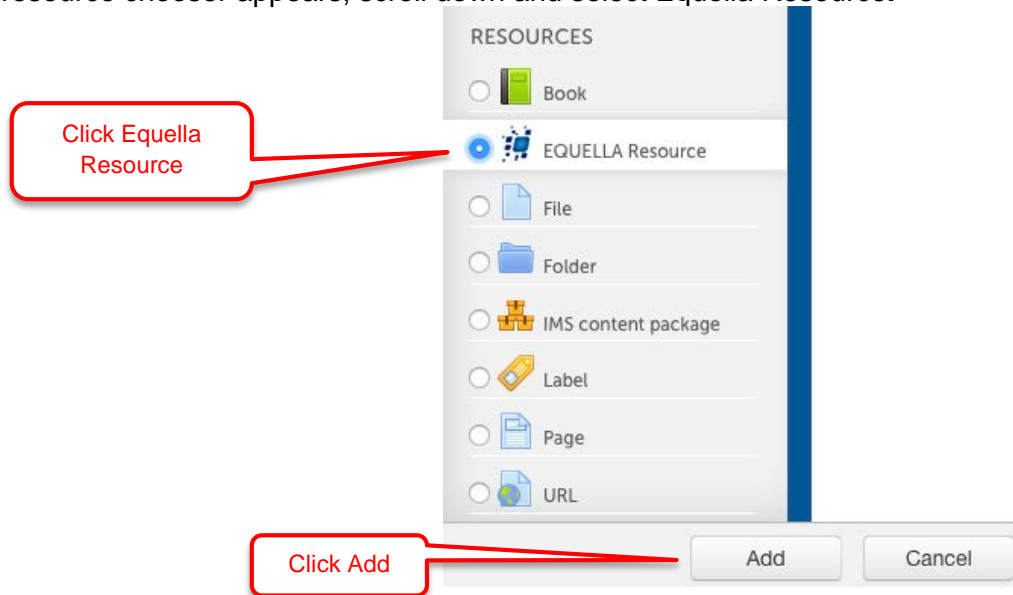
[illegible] resource chooser appears, scroll down and select Equella Resource.

RESOURCES

Book

EQUELLA Resource

File

Folder

IMS content package

Label

Page

URL

Click Equella Resource

Click Add

Add

Cancel